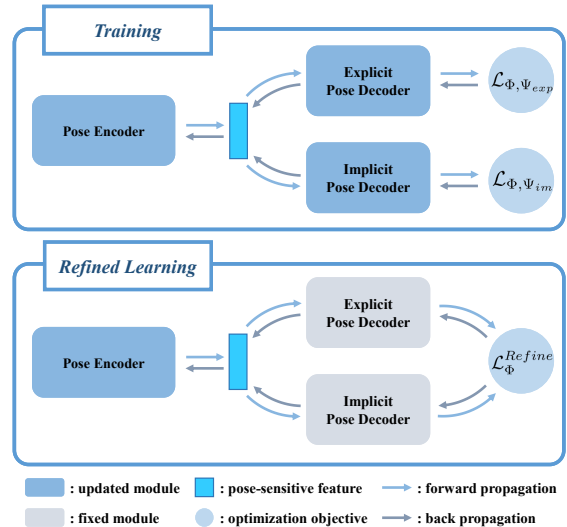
Training

Pose Encoder

Explicit Pose Decoder

$\mathcal{L}_{\Phi,\Psi_{exp}}$

Implicit Pose Decoder

$\mathcal{L}_{\Phi,\Psi_{im}}$

Refined Learning

Pose Encoder

Explicit Pose Decoder

$\mathcal{L}_{\Phi}^{Refine}$

Implicit Pose Decoder

: updated module

: pose-sensitive feature

: forward propagation

: fixed module

: optimization objective

: back propagation